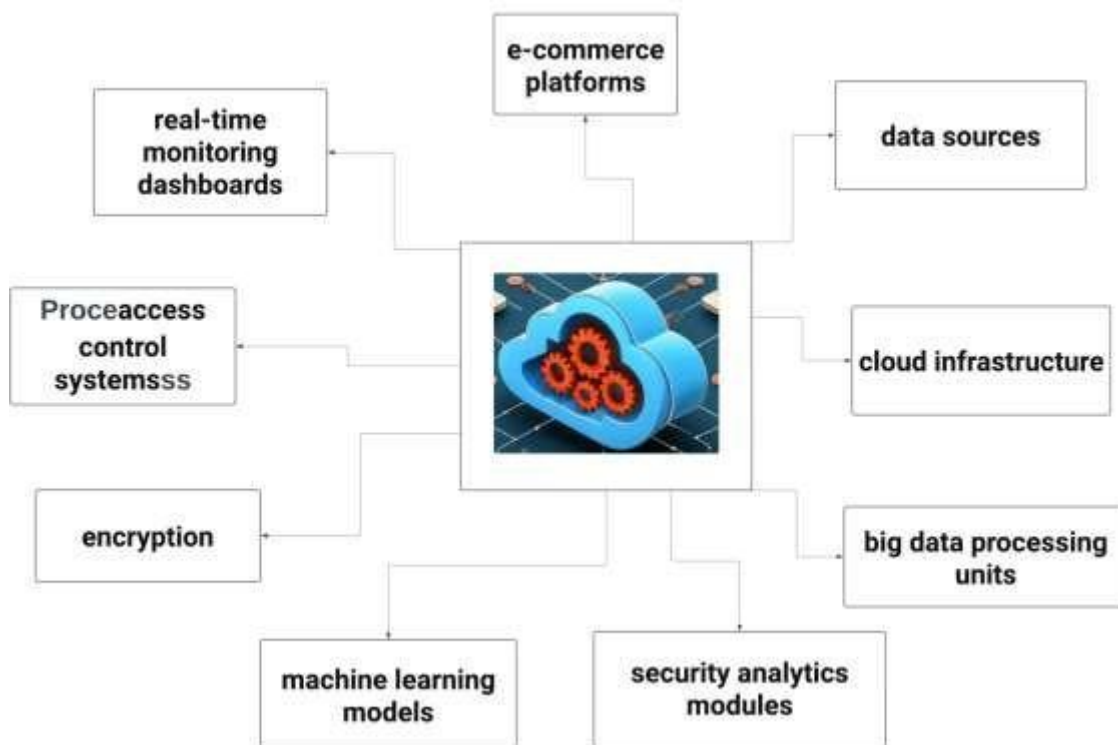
e-commerce platforms

real-time monitoring dashboards

data sources

Proceaccess control systemsss

cloud infrastructure

encryption

big data processing units

machine learning models

security analytics modules